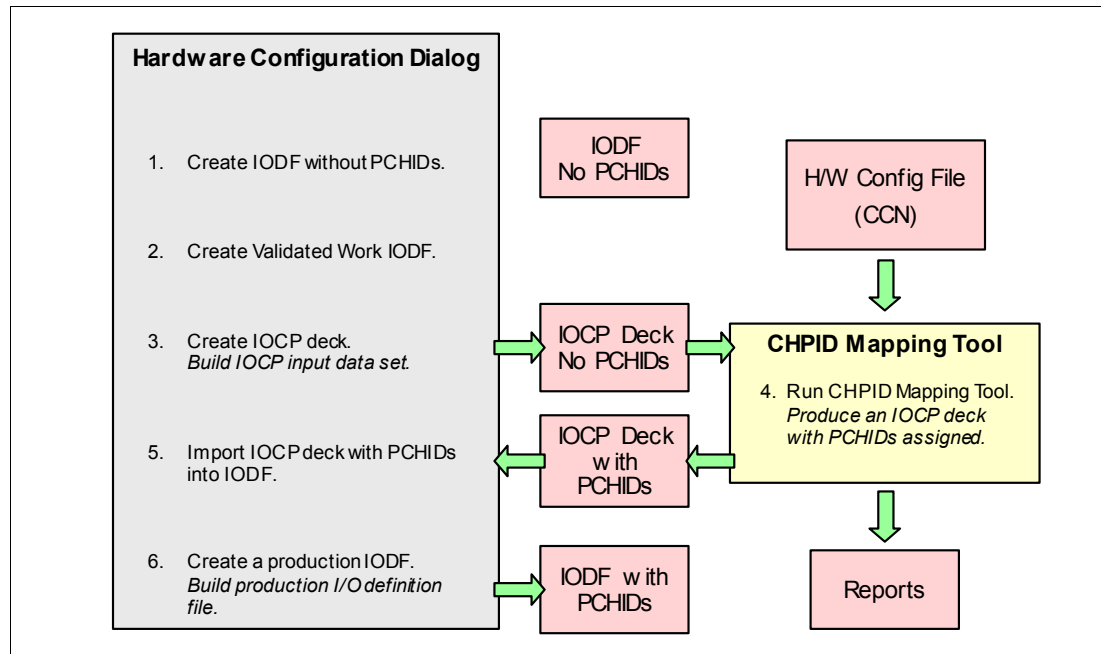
Hardware Configuration Dialog

1. Create IODF without PCHIDs.

2. Create Validated Work IODF.

3. Create IOCP deck. *Build IOCP input data set.*

5. Import IOCP deck with PCHIDs into IODF.

6. Create a production IODF. *Build production I/O definition file.*

IODF No PCHIDs

H/W Config File (CCN)

IOCP Deck No PCHIDs

CHPID Mapping Tool

4. Run CHPID Mapping Tool. *Produce an IOCP deck with PCHIDs assigned.*

IOCP Deck with PCHIDs

IODF with PCHIDs

Reports